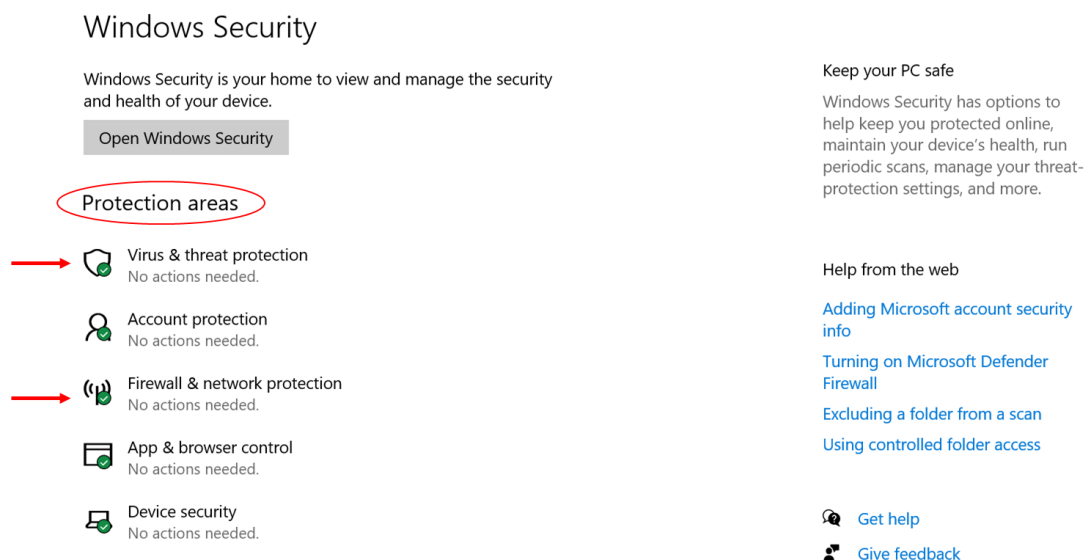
Windows Security

Windows Security is your home to view and manage the security and health of your device.

Open Windows Security

Protection areas

Virus & threat protection
No actions needed.

Account protection
No actions needed.

Firewall & network protection
No actions needed.

App & browser control
No actions needed.

Device security
No actions needed.

Keep your PC safe

Windows Security has options to help keep you protected online, maintain your device's health, run periodic scans, manage your threat-protection settings, and more.

Help from the web

Adding Microsoft account security info

Turning on Microsoft Defender Firewall

Excluding a folder from a scan

Using controlled folder access

Get help

Give feedback